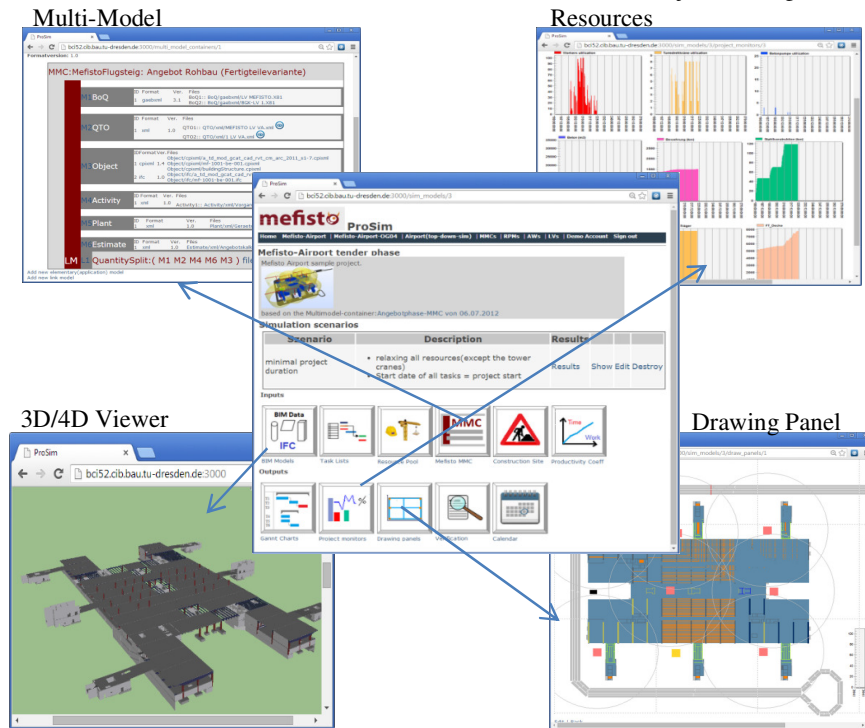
Multi-Model

Resources

ProSim

bci52.cib.bau.tu-dresden.de:3000/multi_model_containers/1

Formatversion: 1.0

MMC:MefistoFlugsteig: Angebot Rohbau (Fertigteilevariante)

| | ID | Format | Ver. | Files |
|---|---|---|---|---|
| BoQ | 1 | gaebxml | 3.1 | BoQ1:: BoQ/gaebxml/LV MEFISTO.X81<br>BoQ2:: BoQ/gaebxml/RGK-LV 1.X81 |
| QTO | 1 | xml | 1.0 | QTO1:: QTO/xml/MEFISTO LV VA.xml<br>QTO2:: QTO/xml/1 LV VA.xml |
| Object | 1<br>2 | cpixml<br>ifc | 1.4<br>1.0 | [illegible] |
| Activity | 1 | xml | 1.0 | Activity1:: Activity/xml/Vorgang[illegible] |
| Plant | 1 | xml | 1.0 | Plant/xml/Geraete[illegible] |
| Estimate | 1 | xml | 1.0 | Estimate/xml/Angebotskalk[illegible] |

LM QuantitySplit:( M1 M2 M4 M6 M3 ) file

Add new elementary(application) model
Add new link model

ProSim

bci52.cib.bau.tu-dresden.de:3000/sim_models/3

mefisto ProSim

Home | Mefisto-Airport | Mefisto-Airport-OGB4 | Airport(top-down-sim) | MMCs | RPMs | AWs | LVs | Demo Account | Sign out

Mefisto-Airport tender phase

Mefisto Airport sample project.

based on the Multimodel-container: Angebotphase-MMC von 06.07.2012

Simulation scenarios

| Scenario | Description | Results | | | |
|---|---|---|---|---|---|
| minimal project duration | • relaxing all resources(except the tower cranes)<br>• Start date of all tasks = project start | Results | Show | Edit | Destroy |

Inputs

BIM Data IFC
BIM Models
Task Lists
Resource Pool
MMC
Mefisto MMC
Construction Site
Time Work
Productivity Coeff

Outputs

Gantt Charts
Project monitors
Drawing panels
Verification
Calendar

3D/4D Viewer

ProSim

bci52.cib.bau.tu-dresden.de:3000

Drawing Panel

bci52.cib.bau.tu-dresden.de:3000/sim_models/3/draw_panels/1

ProSim

bci52.cib.bau.tu-dresden.de:3000/sim_models/3/project_monitors/3